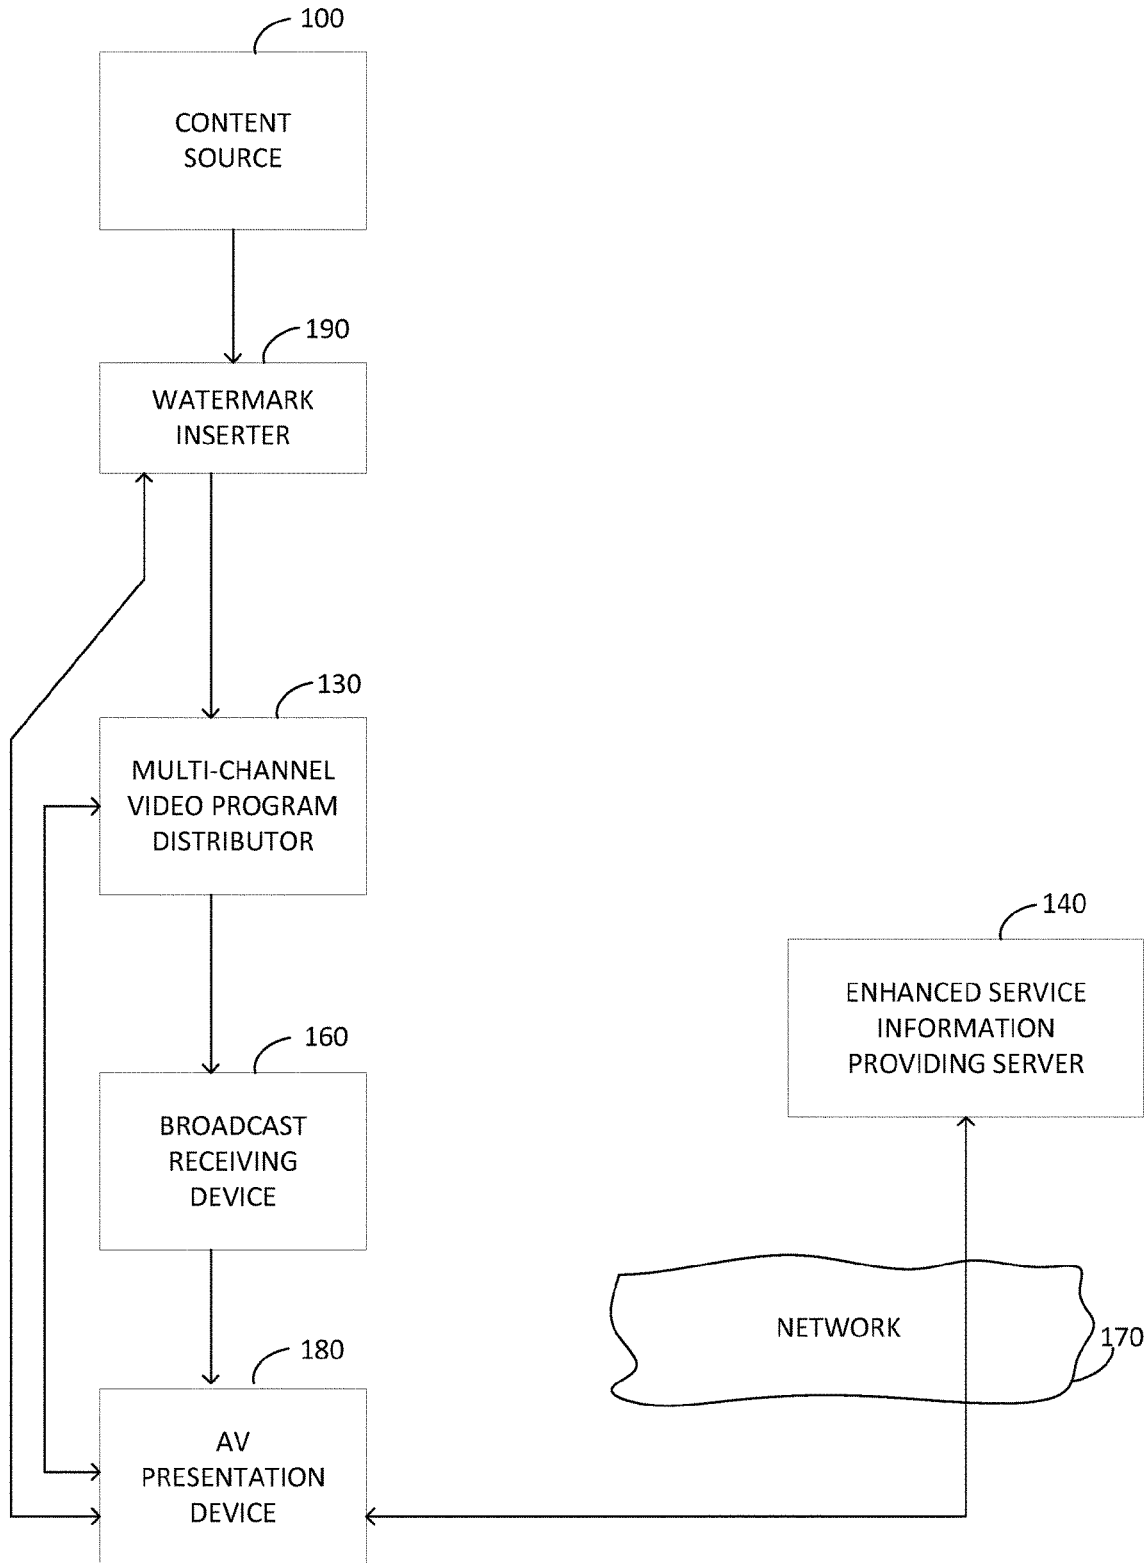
100

CONTENT SOURCE

190

WATERMARK INSERTER

130

MULTI-CHANNEL VIDEO PROGRAM DISTRIBUTOR

140

ENHANCED SERVICE INFORMATION PROVIDING SERVER

160

BROADCAST RECEIVING DEVICE

NETWORK

170

180

AV PRESENTATION DEVICE